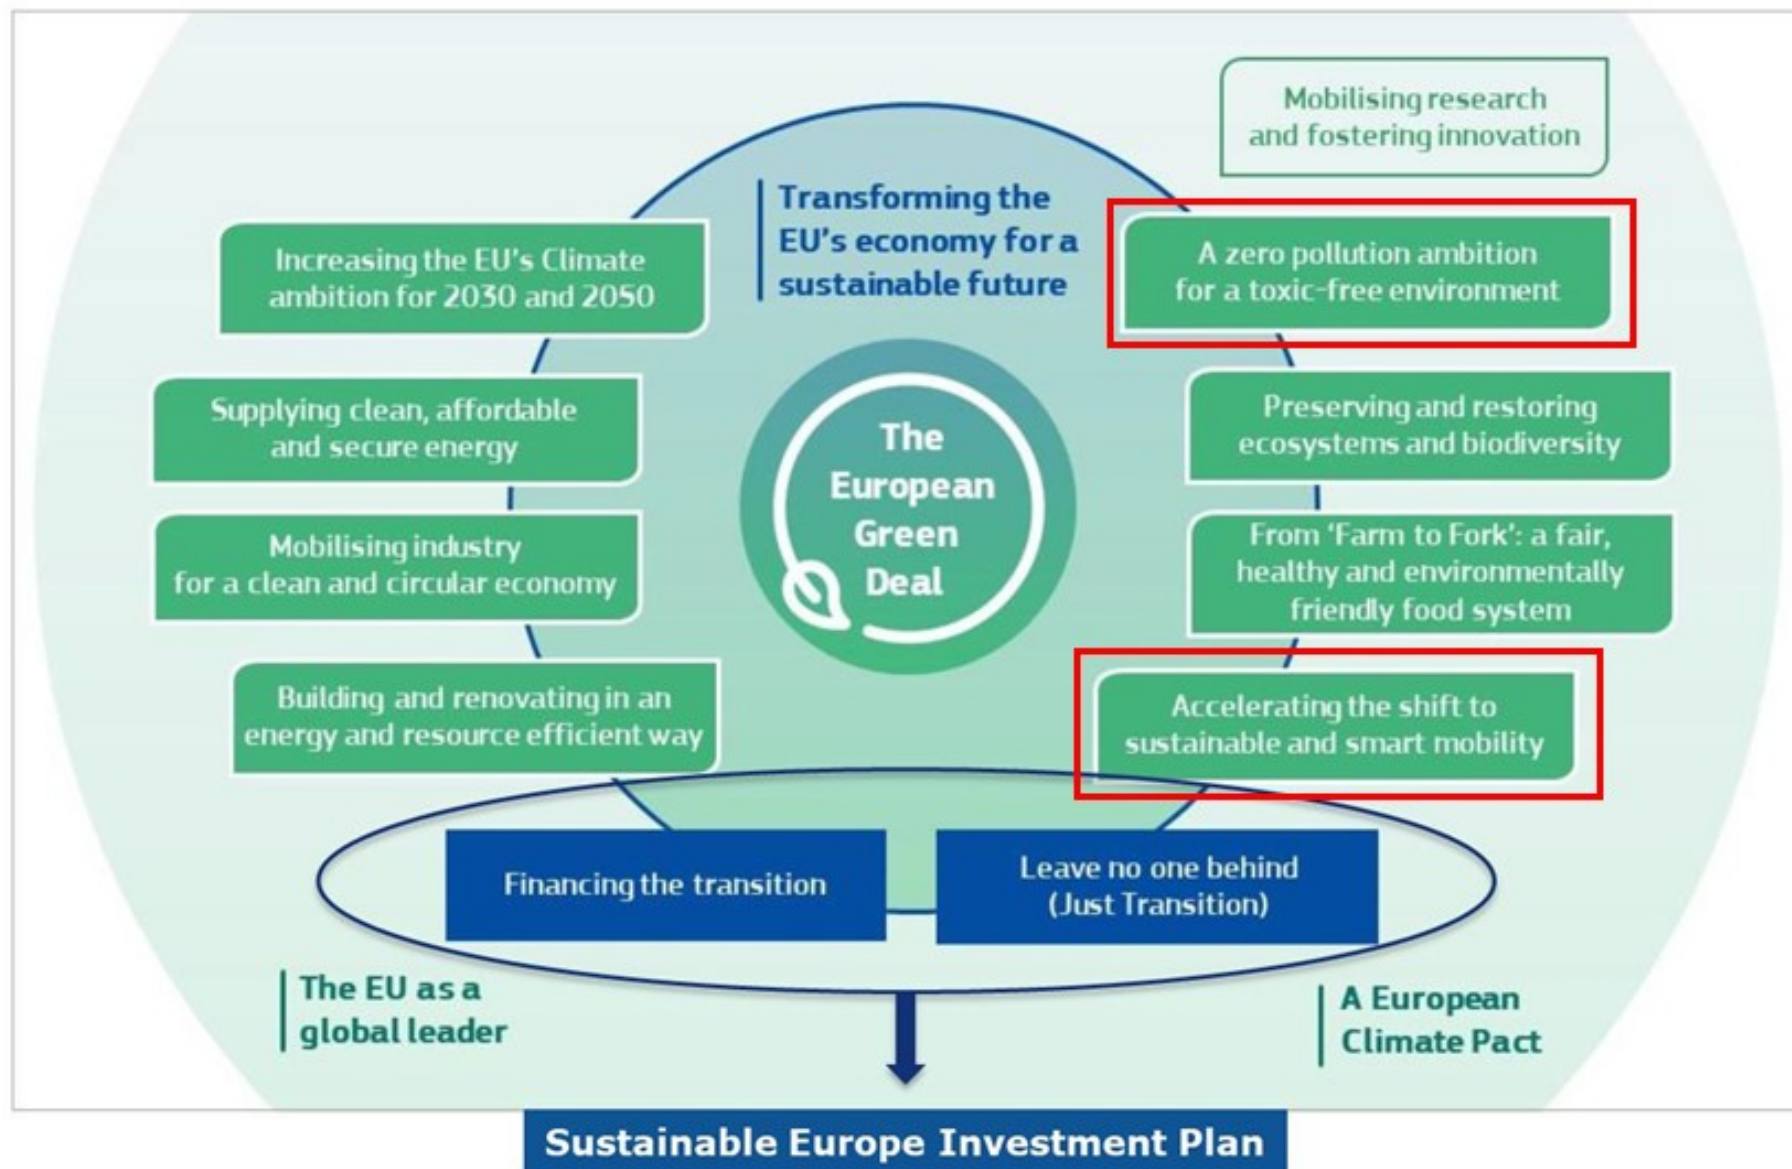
Mobilising research and fostering innovation

Transforming the EU's economy for a sustainable future

Increasing the EU's Climate ambition for 2030 and 2050

A zero pollution ambition for a toxic-free environment

Supplying clean, affordable and secure energy

The European Green Deal

Preserving and restoring ecosystems and biodiversity

Mobilising industry for a clean and circular economy

From 'Farm to Fork': a fair, healthy and environmentally friendly food system

Building and renovating in an energy and resource efficient way

Accelerating the shift to sustainable and smart mobility

Financing the transition

Leave no one behind (Just Transition)

The EU as a global leader

A European Climate Pact

Sustainable Europe Investment Plan